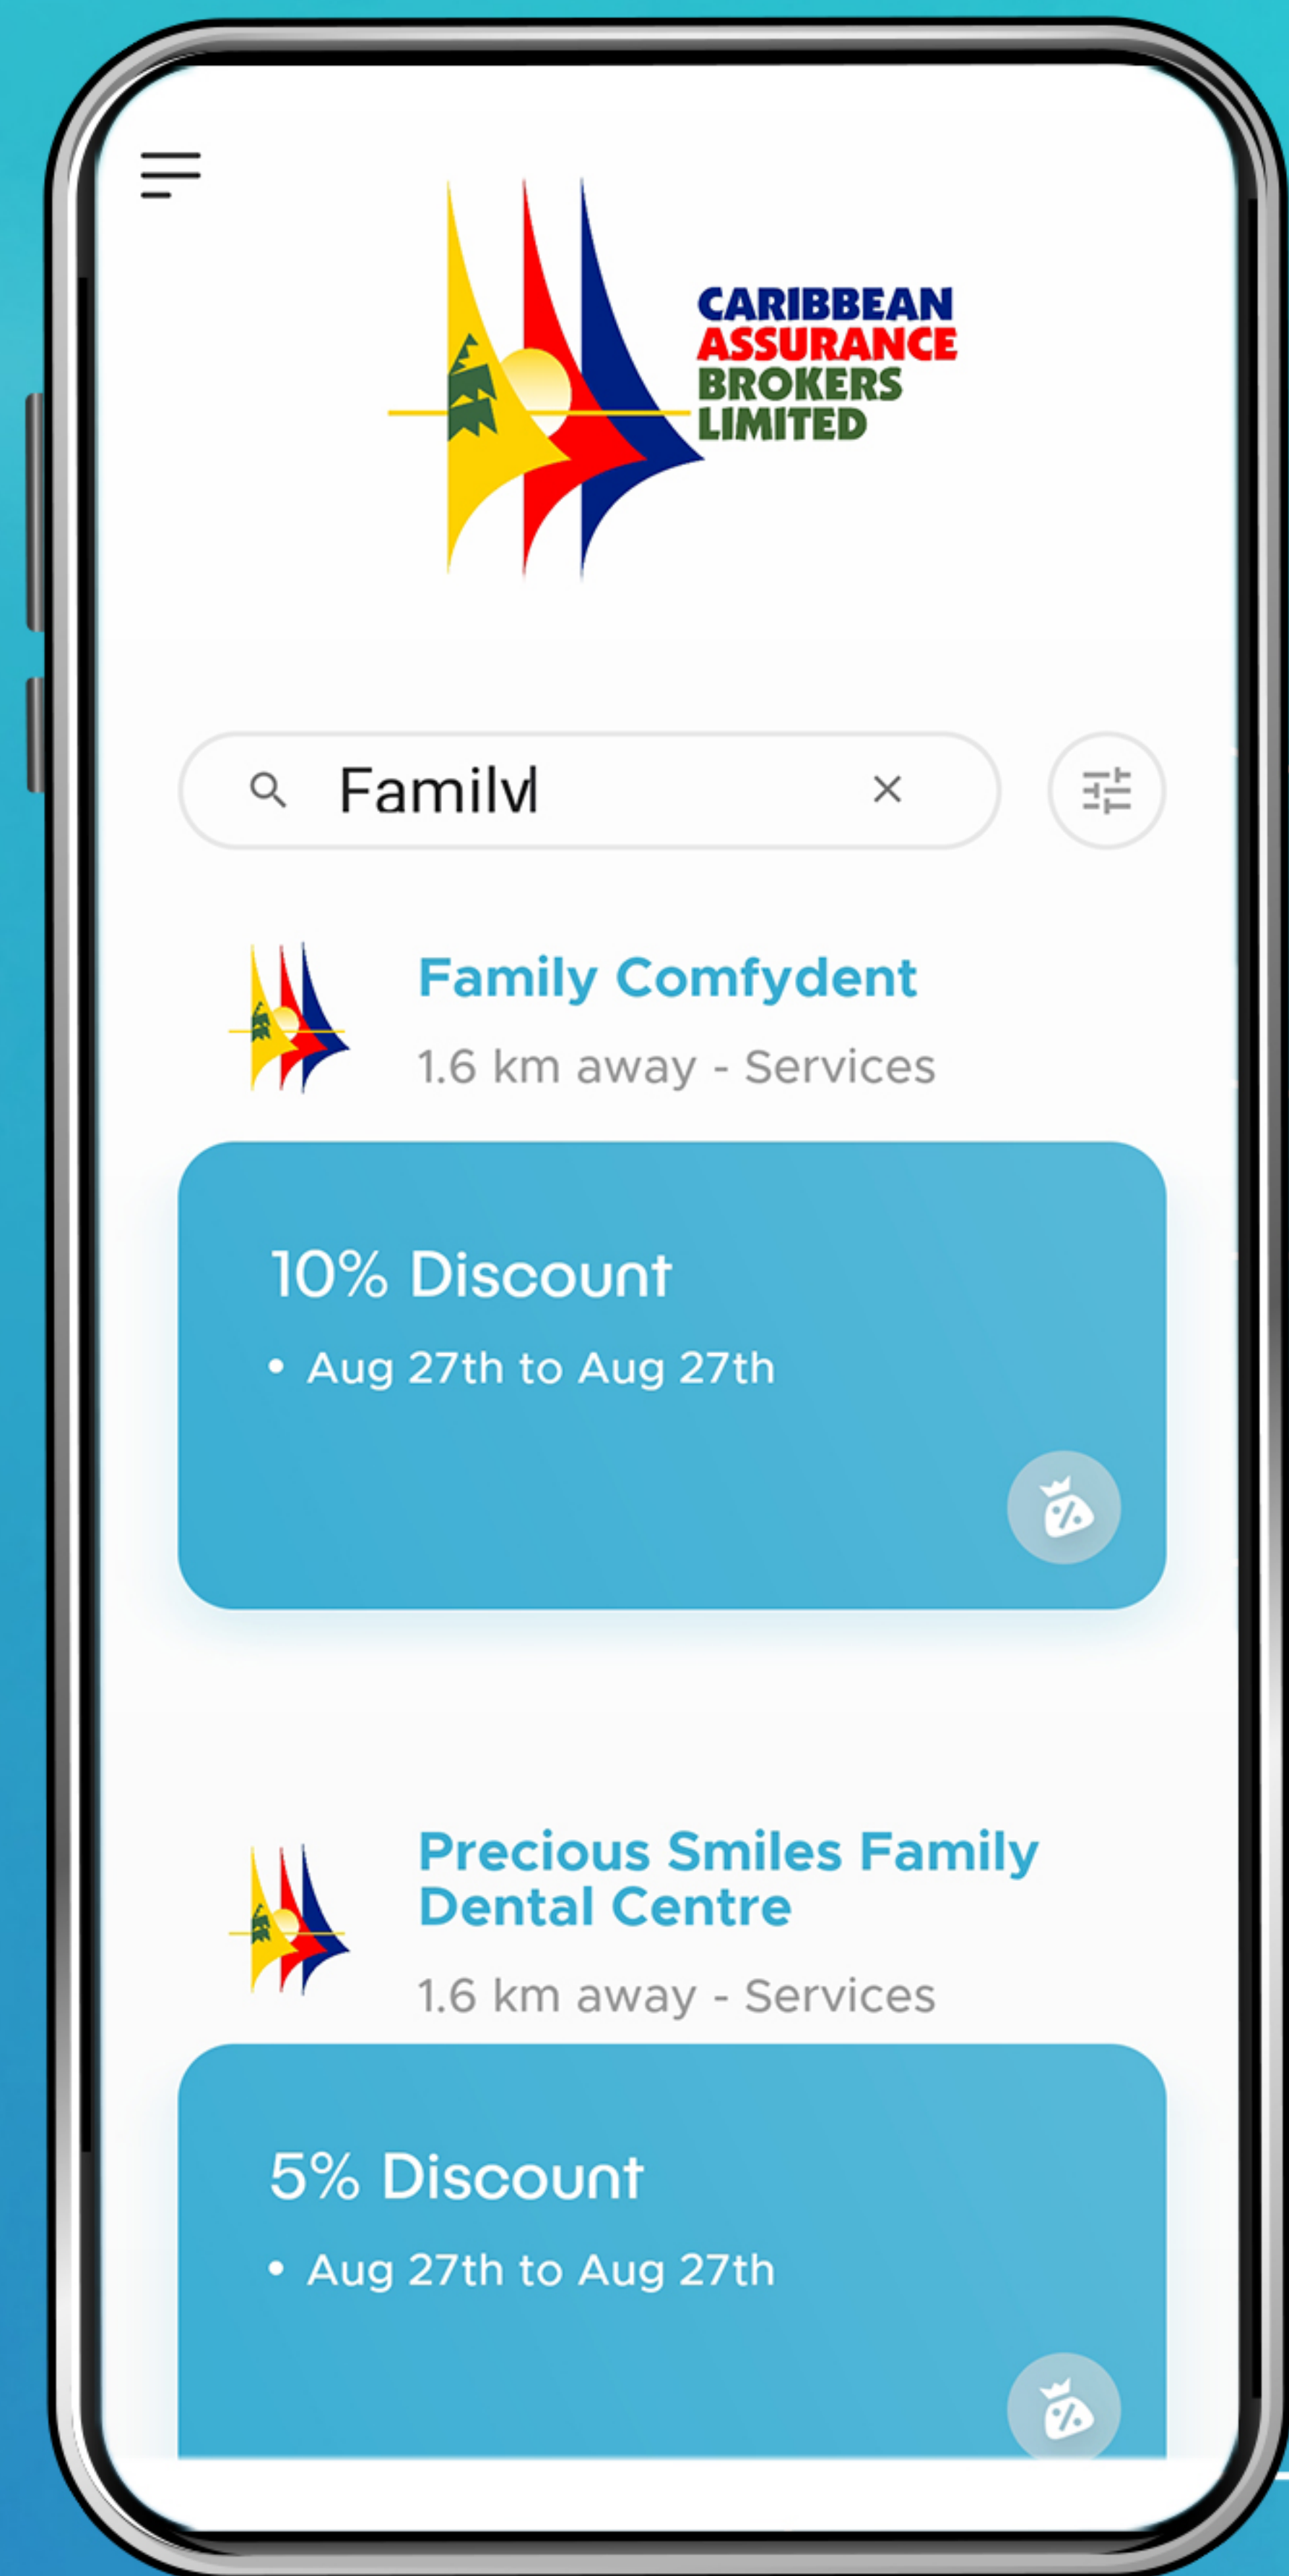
CARIBBEAN ASSURANCE BROKERS LIMITED

Family

Family Comfydent

1.6 km away - Services

10% Discount

• Aug 27th to Aug 27th

Precious Smiles Family Dental Centre

1.6 km away - Services

5% Discount

• Aug 27th to Aug 27th